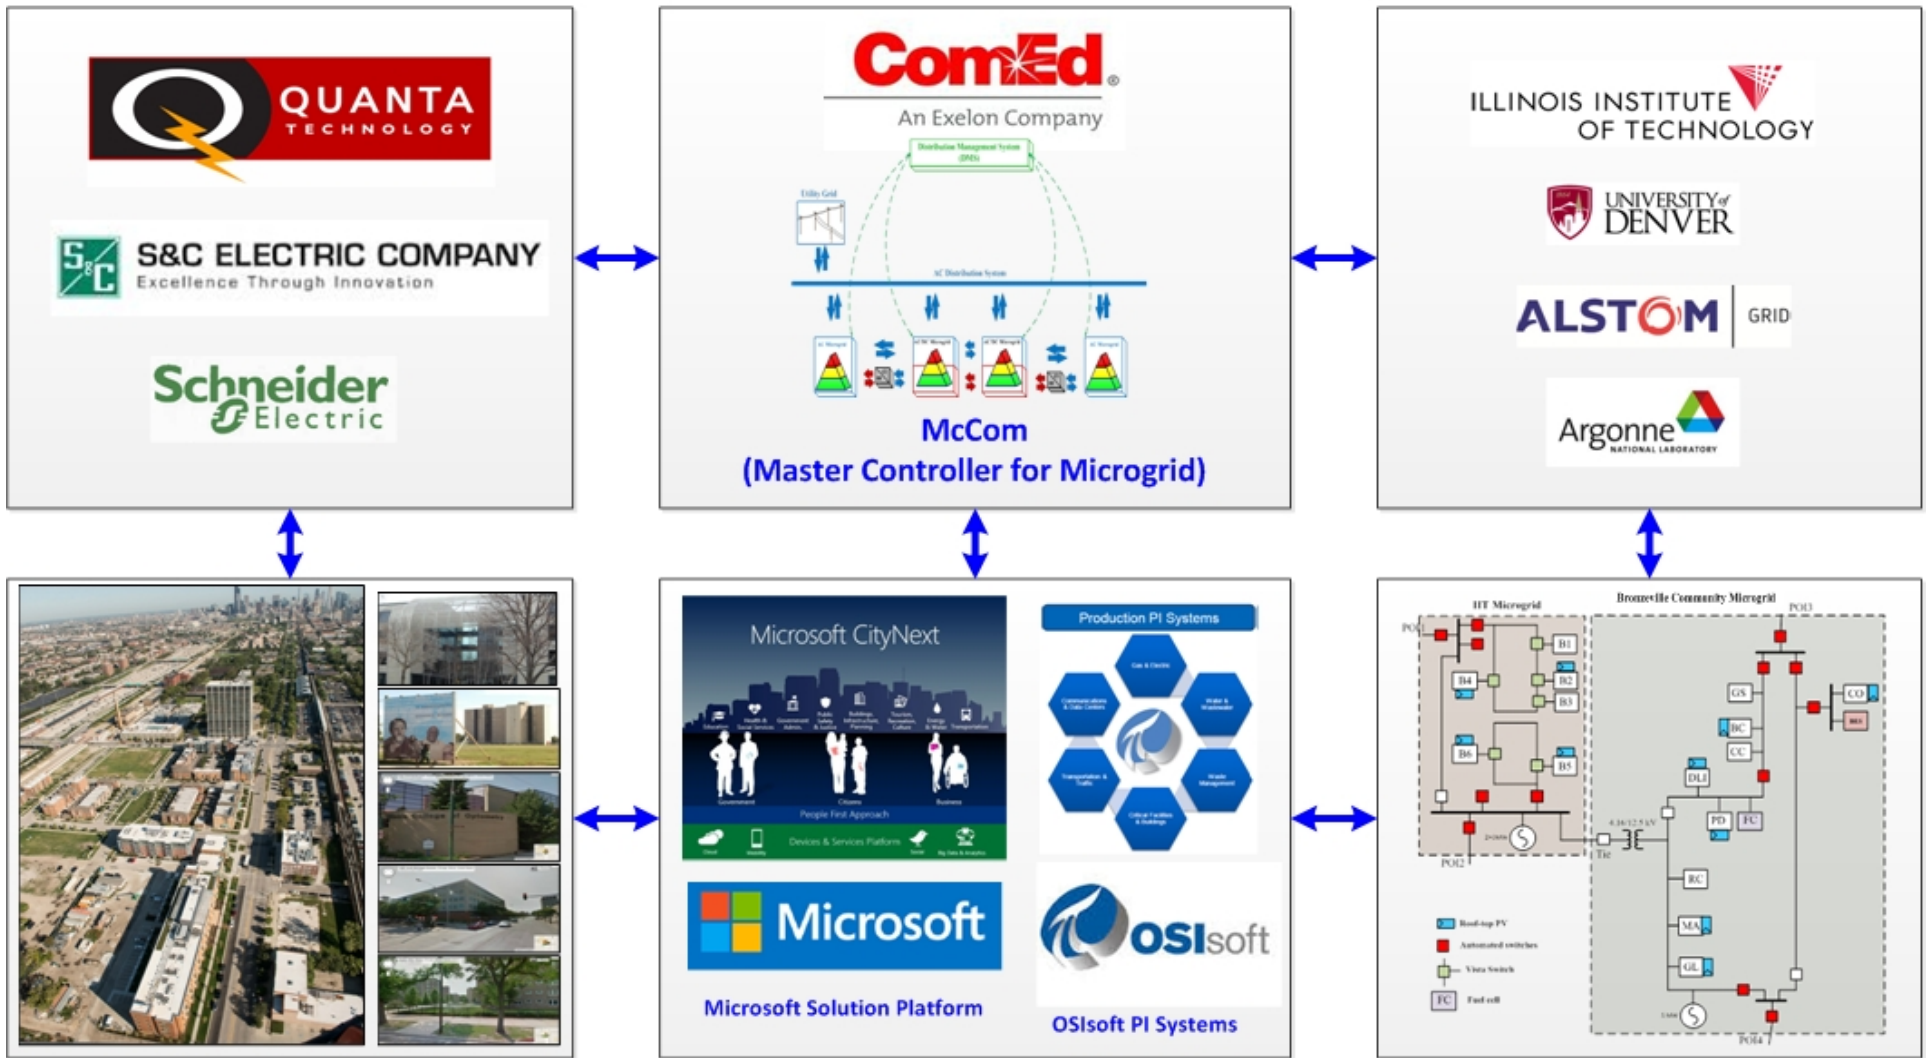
QUANTA TECHNOLOGY

S&C ELECTRIC COMPANY
Excellence Through Innovation

Schneider Electric

ComEd
An Exelon Company

Distribution Management System (DMS)

Utility Grid

AC Distribution System

McCom
(Master Controller for Microgrid)

ILLINOIS INSTITUTE OF TECHNOLOGY

UNIVERSITY of DENVER

ALSTOM GRID

Argonne NATIONAL LABORATORY

Microsoft CityNext

People First Approach

Devices & Services Platform

Microsoft

Microsoft Solution Platform

Production PI Systems

OSIsoft

OSIsoft PI Systems

IIT Microgrid

Bronzeville Community Microgrid

POI1

POI2

POI3

POI4

B1

B2

B3

B4

B5

B6

GS

BC

CC

CO

DLI

PD

FC

RC

MA

GL

Tie

Roof-top PV

Automated switches

Vista Switch

FC Fuel cell